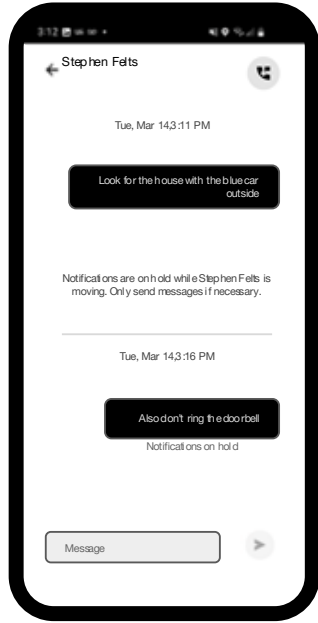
3:12

Stephen Felts

Tue, Mar 14 3:11 PM

Look for the house with the blue car outside

Notifications are on hold while Stephen Felts is moving. Only send messages if necessary.

Tue, Mar 14 3:16 PM

Also don't ring the doorbell

Notifications on hold

Message